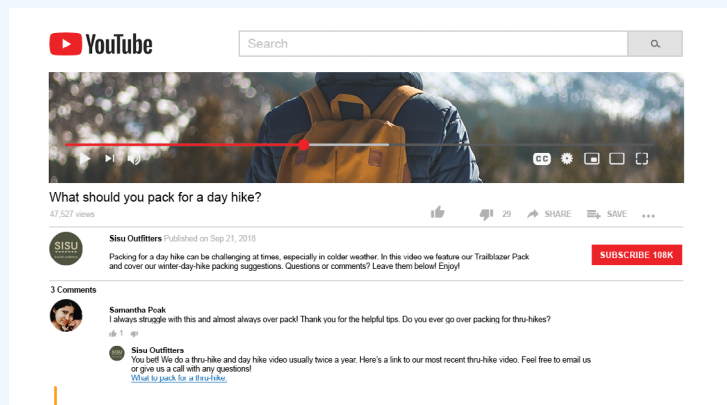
YouTube

Search

CC

What should you pack for a day hike?

47,527 views

29 SHARE SAVE

SISU

Sisu Outfitters Published on Sep 21, 2018

Packing for a day hike can be challenging at times, especially in colder weather. In this video we feature our Trailblazer Pack and cover our winter-day-hike packing suggestions. Questions or comments? Leave them below! Enjoy!

SUBSCRIBE 108K

3 Comments

Samantha Peak
I always struggle with this and almost always over pack! Thank you for the helpful tips. Do you ever go over packing for thru-hikes?

1

Sisu Outfitters
You bet! We do a thru-hike and day hike video usually twice a year. Here's a link to our most recent thru-hike video. Feel free to email us or give us a call with any questions!
What to pack for a thru-hike.